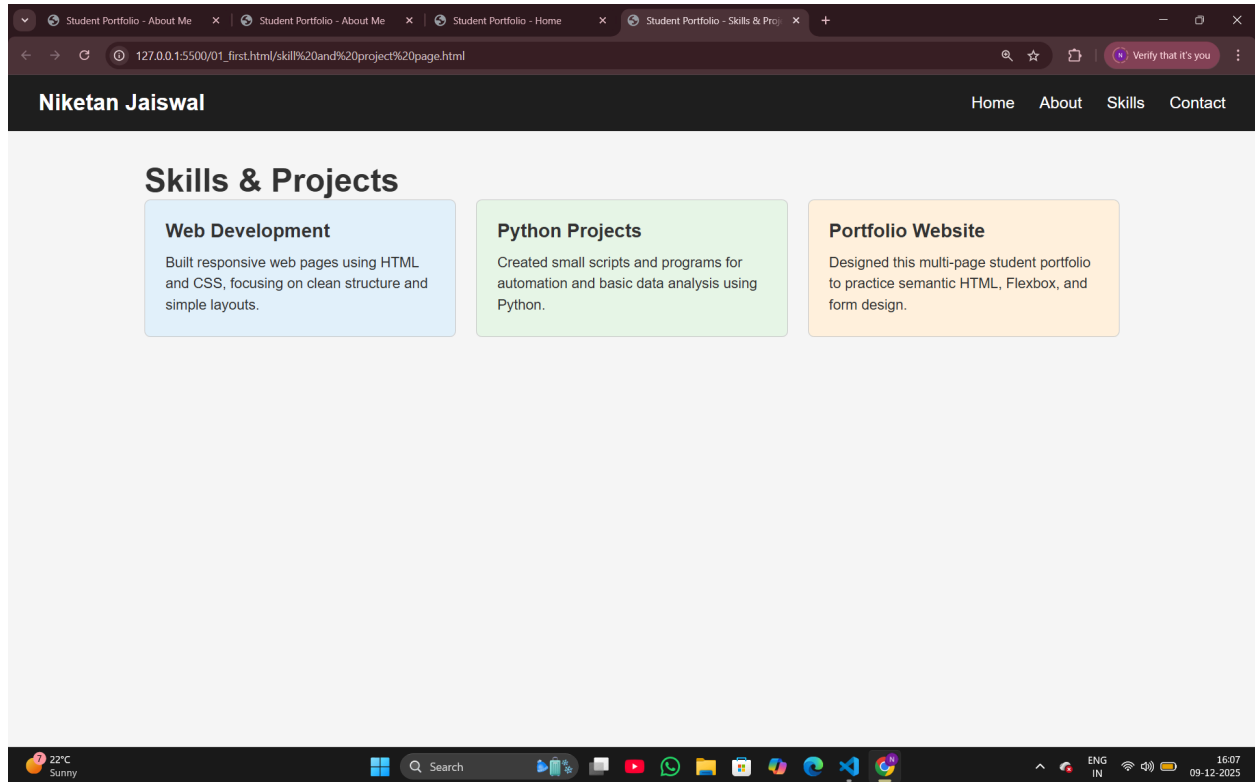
Student Portfolio - About Me × Student Portfolio - About Me × Student Portfolio - Home × Student Portfolio - Skills & Proj ×

127.0.0.1:5500/01_first.html/skill%20and%20project%20page.html

Verify that it's you

Niketan Jaiswal

Home About Skills Contact

Skills & Projects

Web Development

Built responsive web pages using HTML and CSS, focusing on clean structure and simple layouts.

Python Projects

Created small scripts and programs for automation and basic data analysis using Python.

Portfolio Website

Designed this multi-page student portfolio to practice semantic HTML, Flexbox, and form design.

22°C Sunny

Search

ENG IN

16:07 09-12-2025